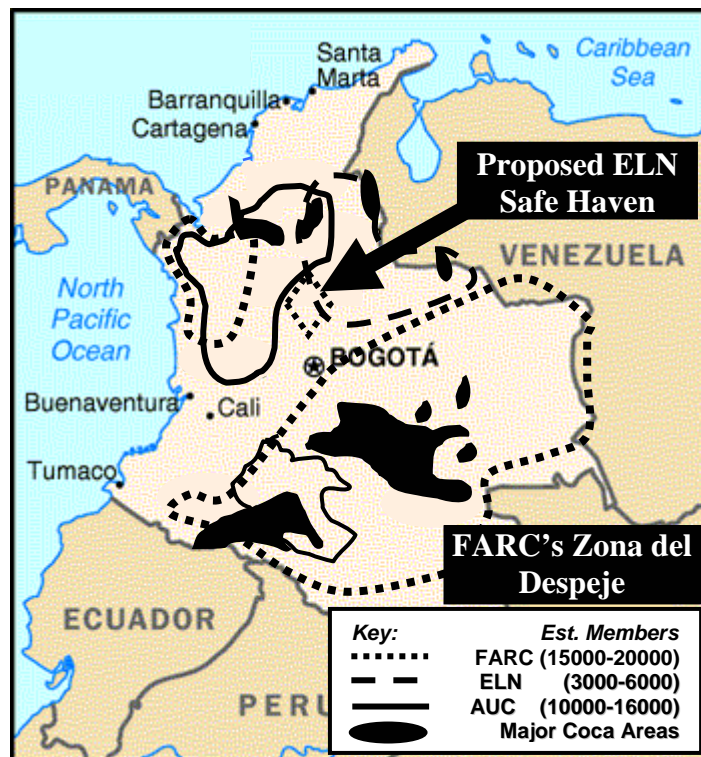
Santa Marta

Caribbean Sea

Barranquilla

Cartagena

PANAMA

Proposed ELN Safe Haven

VENEZUELA

North Pacific Ocean

BOGOTÁ

Buenaventura

Cali

Tumaco

FARC's Zona del Despeje

ECUADOR

PERU

| Key: | Est. Members |
|---|---|
| | FARC (15000-20000) |
| | ELN (3000-6000) |
| | AUC (10000-16000) |
| | Major Coca Areas |